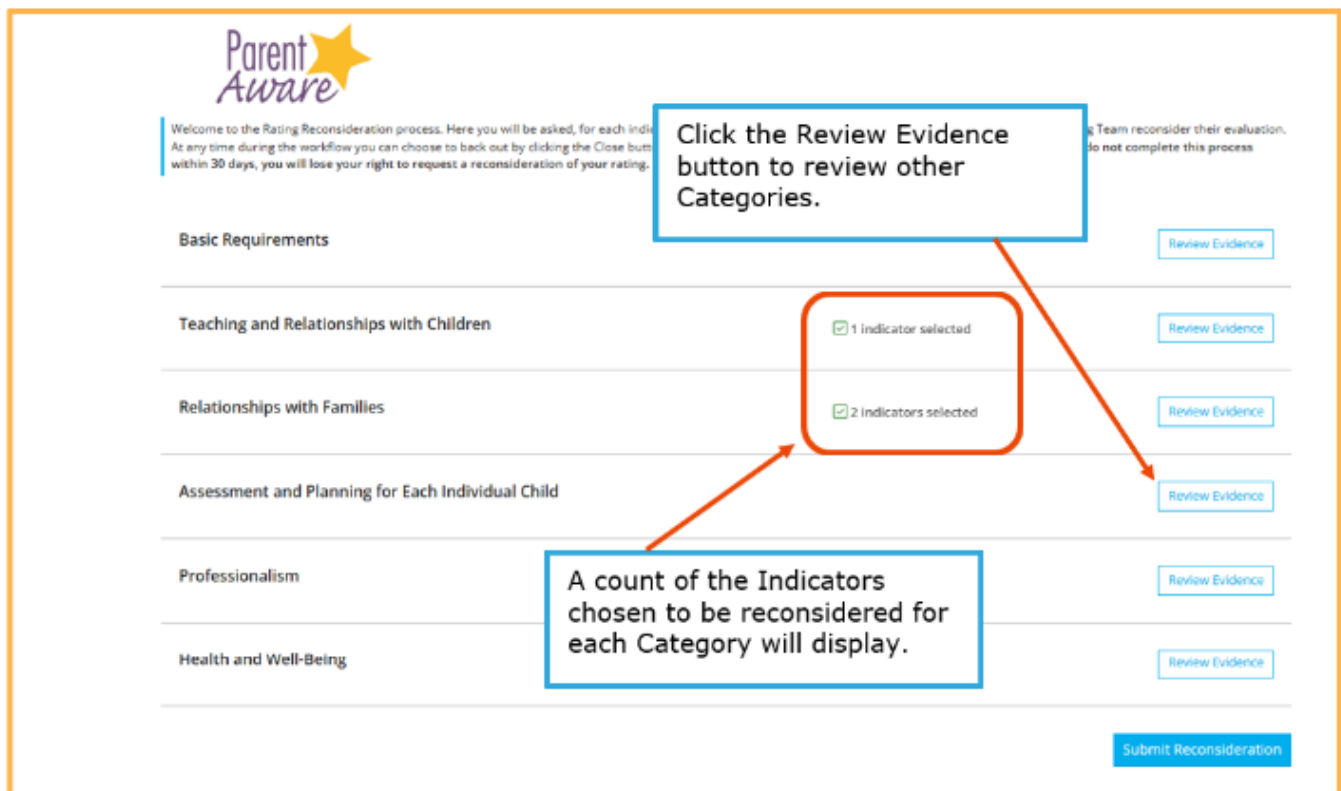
Parent Aware

Welcome to the Rating Reconsideration process. Here you will be asked, for each indi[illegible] g Team reconsider their evaluation. At any time during the workflow you can choose to back out by clicking the Close butt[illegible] do not complete this process within 30 days, you will lose your right to request a reconsideration of your rating.

Click the Review Evidence button to review other Categories.

Basic Requirements
Review Evidence

Teaching and Relationships with Children
1 indicator selected
Review Evidence

Relationships with Families
2 indicators selected
Review Evidence

Assessment and Planning for Each Individual Child
Review Evidence

Professionalism
Review Evidence

A count of the Indicators chosen to be reconsidered for each Category will display.

Health and Well-Being
Review Evidence

Submit Reconsideration